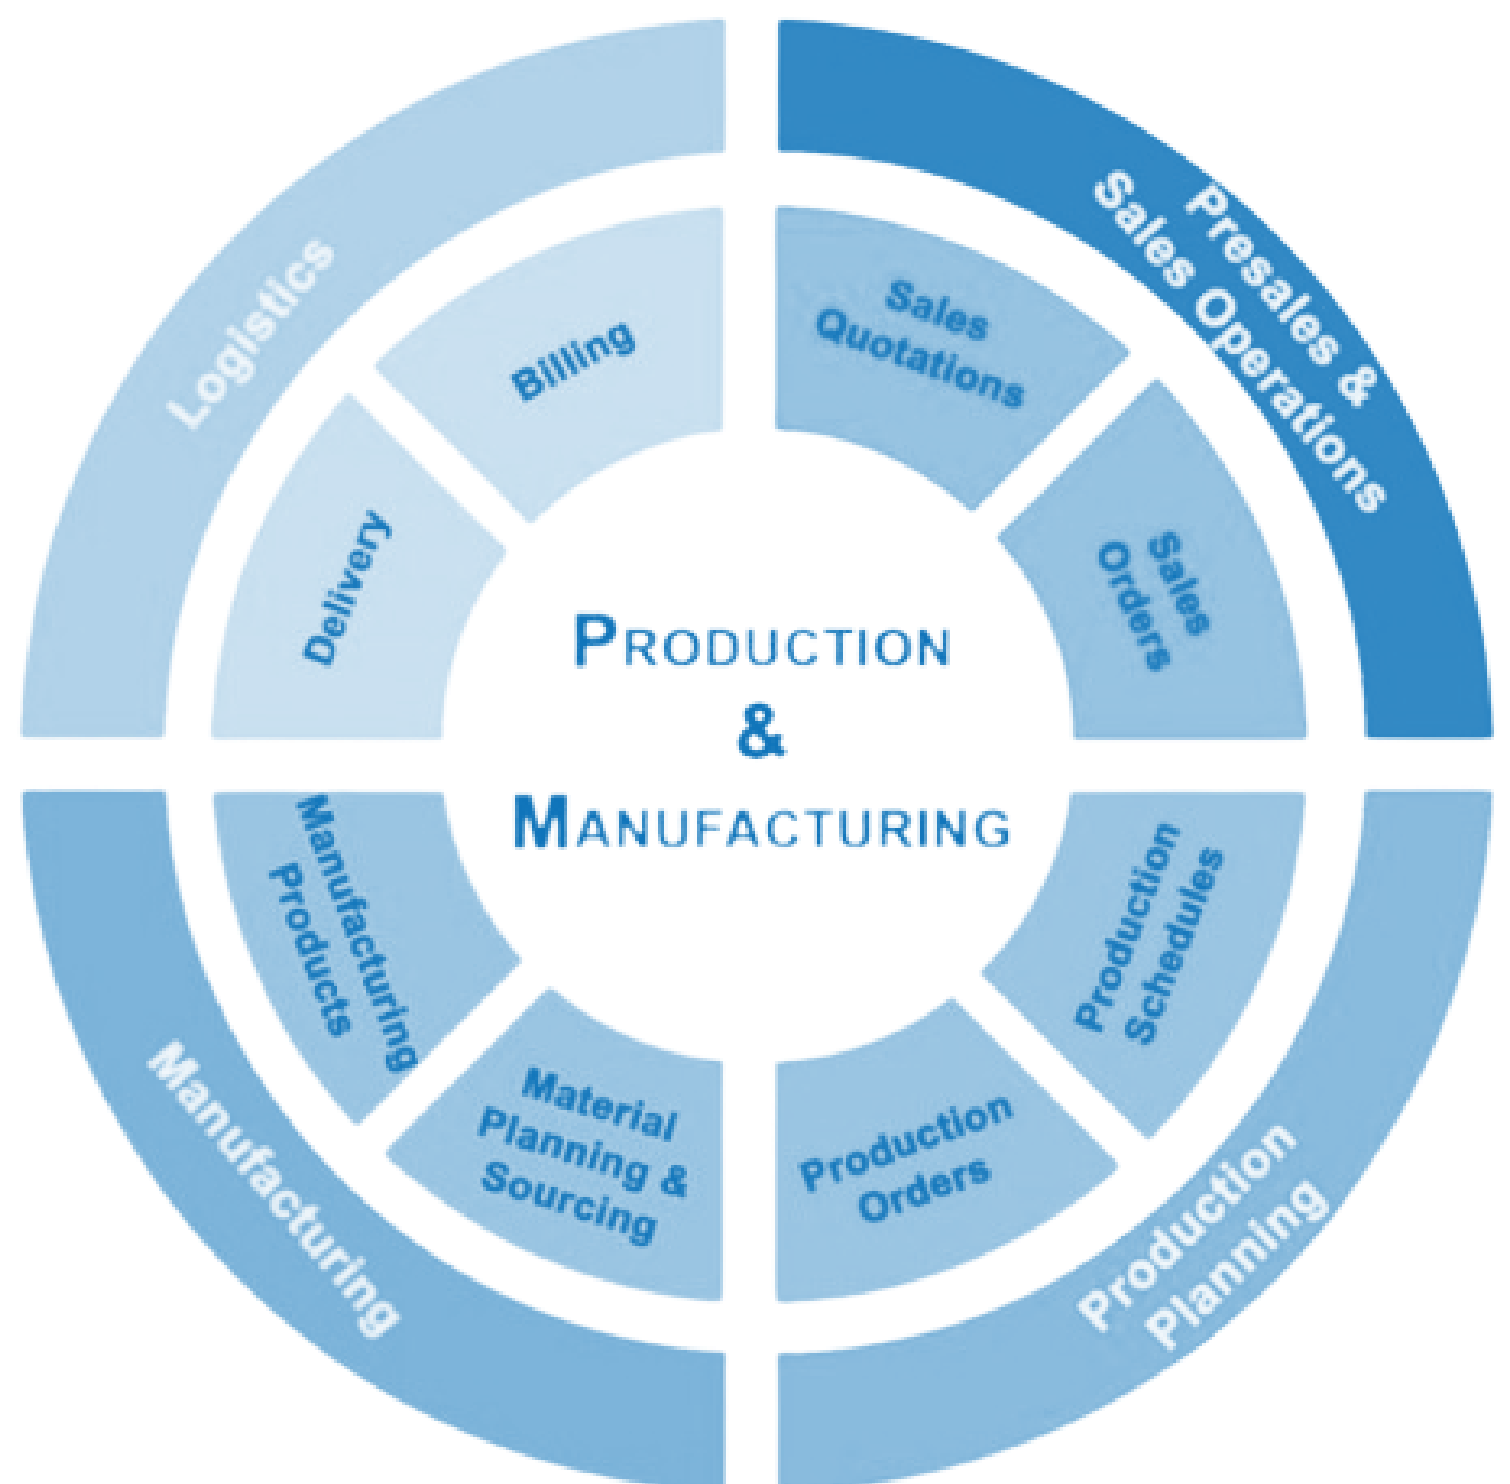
PRODUCTION
&
MANUFACTURING

Presales &
Sales Operations

Sales
Quotations

Sales
Orders

Production
Planning

Production
Schedules

Production
Orders

Manufacturing

Material
Planning &
Sourcing

Manufacturing
Products

Logistics

Delivery

Billing